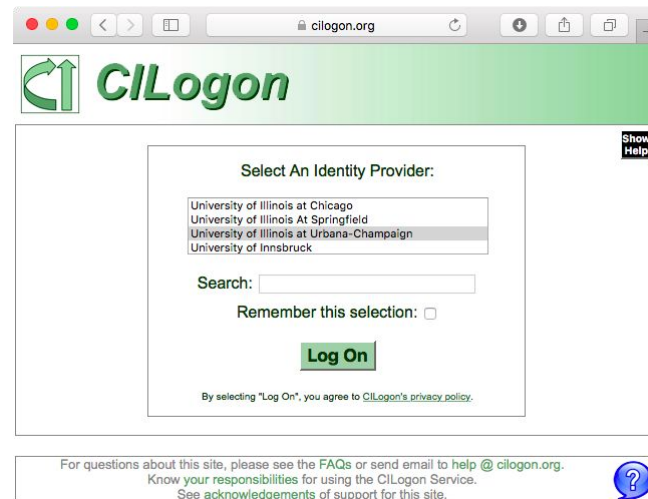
cilogon.org

CILogon

Show Help

Select An Identity Provider:

University of Illinois at Chicago
University of Illinois At Springfield
University of Illinois at Urbana-Champaign
University of Innsbruck

Search:

Remember this selection:

Log On

By selecting "Log On", you agree to CILogon's privacy policy.

For questions about this site, please see the FAQs or send email to help @ cilogon.org.
Know your responsibilities for using the CILogon Service.
See acknowledgements of support for this site.

?